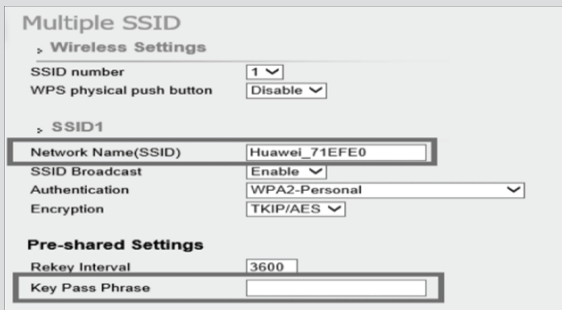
Multiple SSID

Wireless Settings

SSID number 1
WPS physical push button Disable

SSID1

Network Name(SSID) Huawei_71EFE0
SSID Broadcast Enable
Authentication WPA2-Personal
Encryption TKIP/AES

Pre-shared Settings

Rekey Interval 3600
Key Pass Phrase